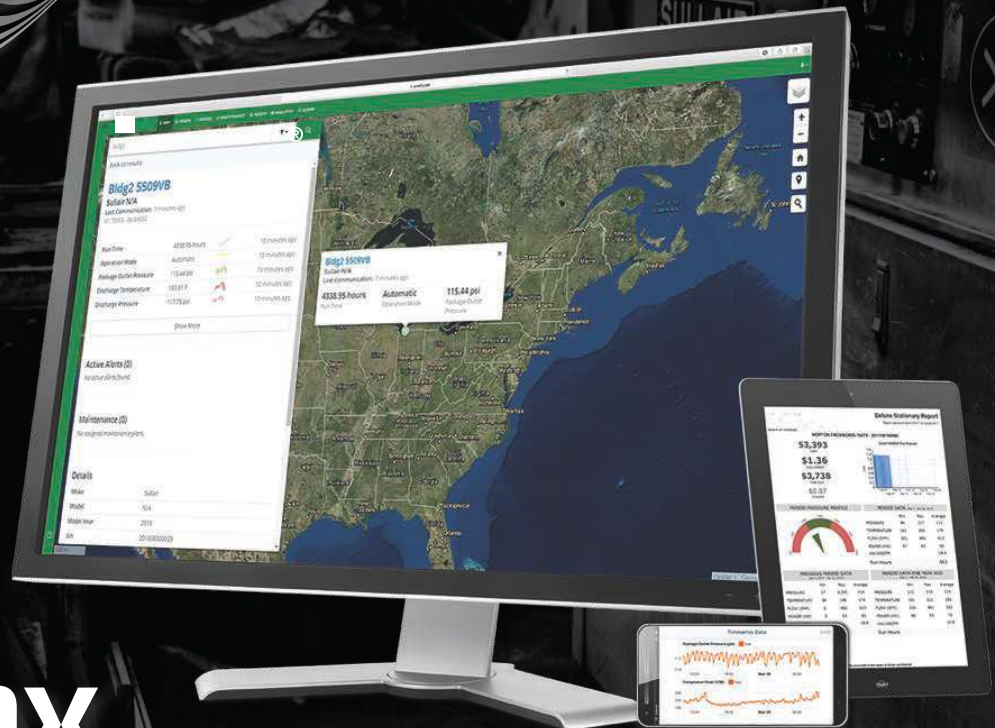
Back to results

Bldg2 5509VB
Sullair N/A
Last Communication: 9 minutes ago

| Run Time | 4338.95 hours | 10 minutes ago |
|---|---|---|
| Operation Mode | Automatic | 10 minutes ago |
| Package Outlet Pressure | 115.44 psi | 10 minutes ago |
| Discharge Temperature | 183.81 F | 10 minutes ago |
| Discharge Pressure | 117.78 psi | 10 minutes ago |

Show More

Active Alerts (0)
No active alerts found.

Maintenance (0)
No assigned maintenance plans.

Details

| Make | Sullair |
|---|---|
| Model | N/A |
| Model Year | 2018 |
| VIN | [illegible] |

Bldg2 5509VB
Sullair N/A
Last Communication: 9 minutes ago
4338.95 hours
Run Time
Automatic
Operation Mode
115.44 psi
Package Outlet Pressure

Deluxe Stationary Report
$3,393
$1.36
$3,738
$0.07

Telematics Data